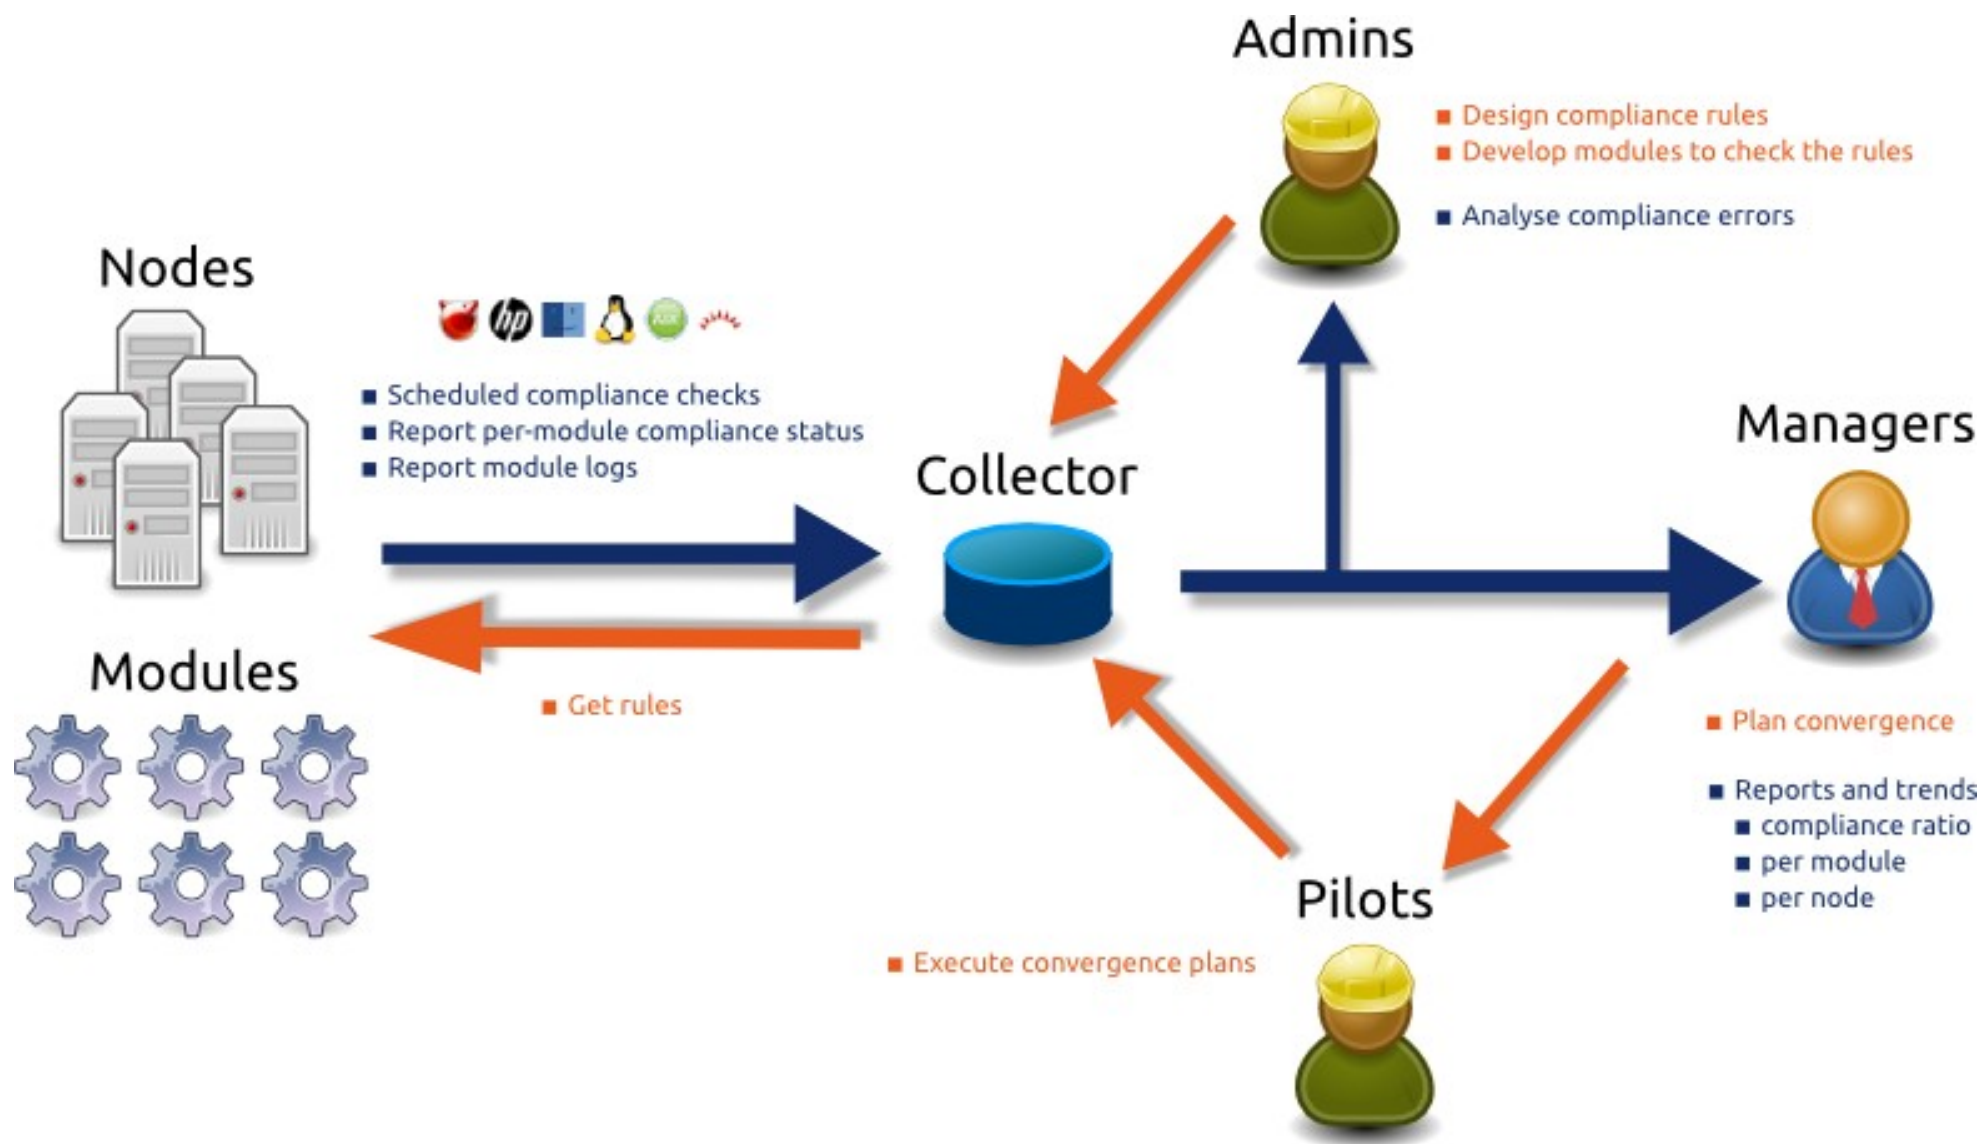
Admins

Design compliance rules
Develop modules to check the rules

Analyse compliance errors

Nodes

hp

AIX

Scheduled compliance checks
Report per-module compliance status
Report module logs

Collector

Managers

Modules

Get rules

Plan convergence

Reports and trends
compliance ratio
per module
per node

Pilots

Execute convergence plans